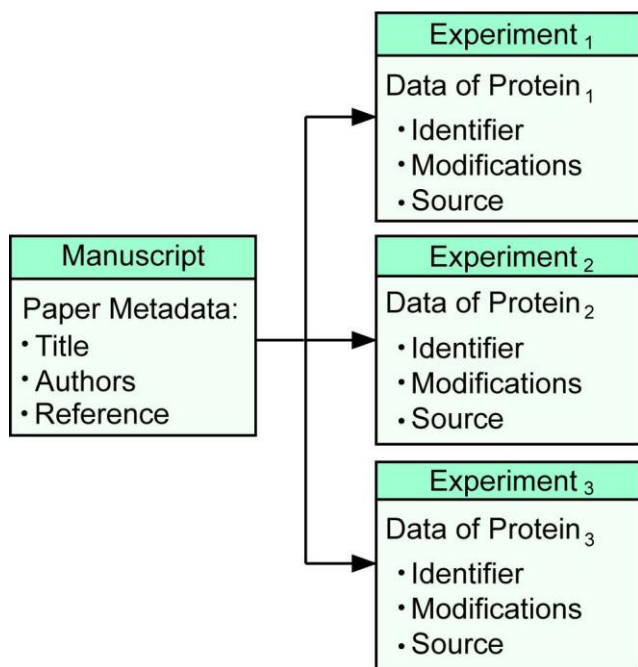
Manuscript

Paper Metadata:
• Title
• Authors
• Reference

Experiment $_1$

Data of Protein $_1$
• Identifier
• Modifications
• Source

Experiment $_2$

Data of Protein $_2$
• Identifier
• Modifications
• Source

Experiment $_3$

Data of Protein $_3$
• Identifier
• Modifications
• Source